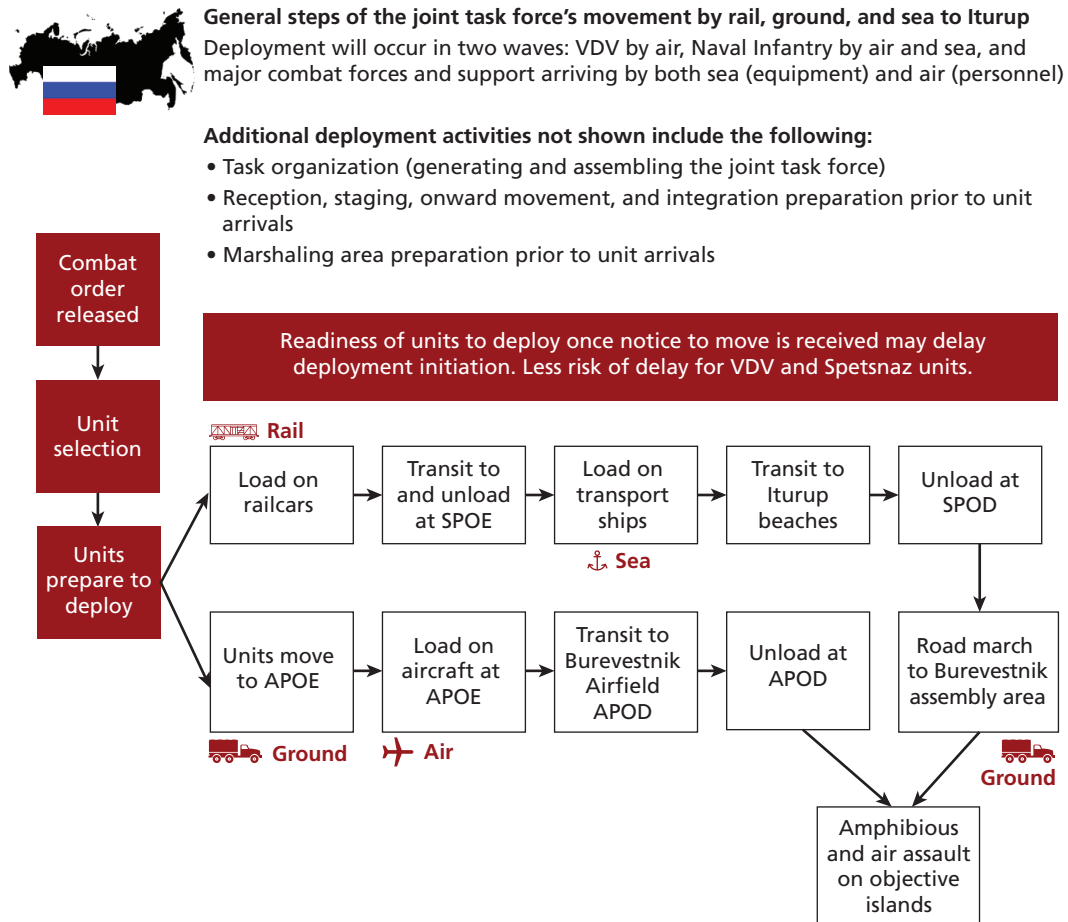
**General steps of the joint task force's movement by rail, ground, and sea to Iturup**
Deployment will occur in two waves: VDV by air, Naval Infantry by air and sea, and major combat forces and support arriving by both sea (equipment) and air (personnel)

**Additional deployment activities not shown include the following:**
• Task organization (generating and assembling the joint task force)
• Reception, staging, onward movement, and integration preparation prior to unit arrivals
• Marshaling area preparation prior to unit arrivals

Combat order released

Unit selection

Units prepare to deploy

Readiness of units to deploy once notice to move is received may delay deployment initiation. Less risk of delay for VDV and Spetsnaz units.

Rail

Load on railcars

Transit to and unload at SPOE

Load on transport ships

Sea

Transit to Iturup beaches

Unload at SPOD

Units move to APOE

Ground

Load on aircraft at APOE

Air

Transit to Burevestnik Airfield APOD

Unload at APOD

Road march to Burevestnik assembly area

Ground

Amphibious and air assault on objective islands